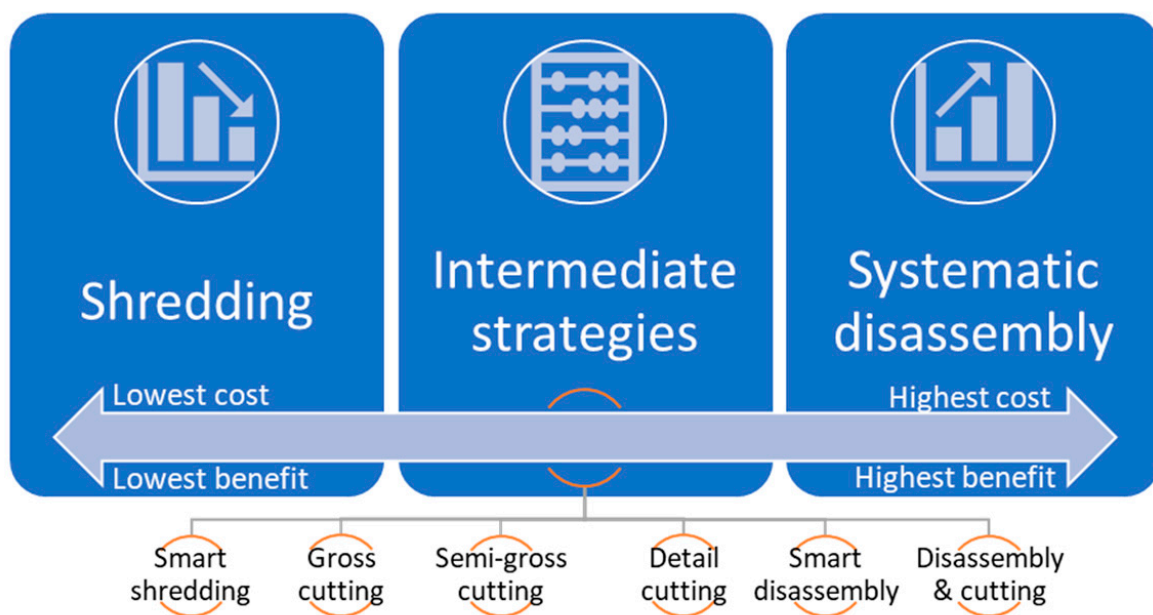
Shredding

Intermediate strategies

Systematic disassembly

Lowest cost

Lowest benefit

Highest cost

Highest benefit

Smart shredding

Gross cutting

Semi-gross cutting

Detail cutting

Smart disassembly

Disassembly & cutting